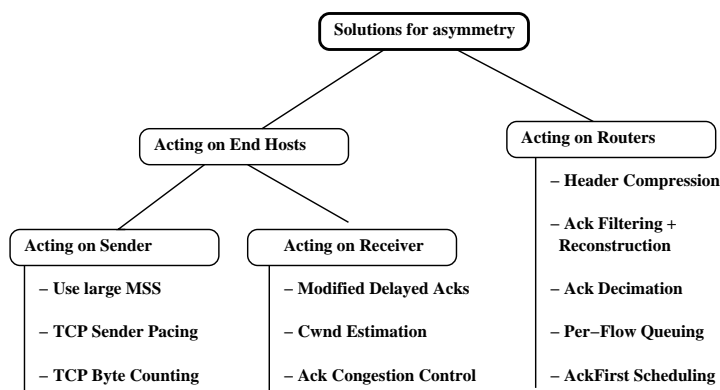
Solutions for asymmetry

Acting on End Hosts

Acting on Routers

– Header Compression

– Ack Filtering + Reconstruction

– Ack Decimation

– Per–Flow Queuing

– AckFirst Scheduling

Acting on Sender

– Use large MSS

– TCP Sender Pacing

– TCP Byte Counting

Acting on Receiver

– Modified Delayed Acks

– Cwnd Estimation

– Ack Congestion Control